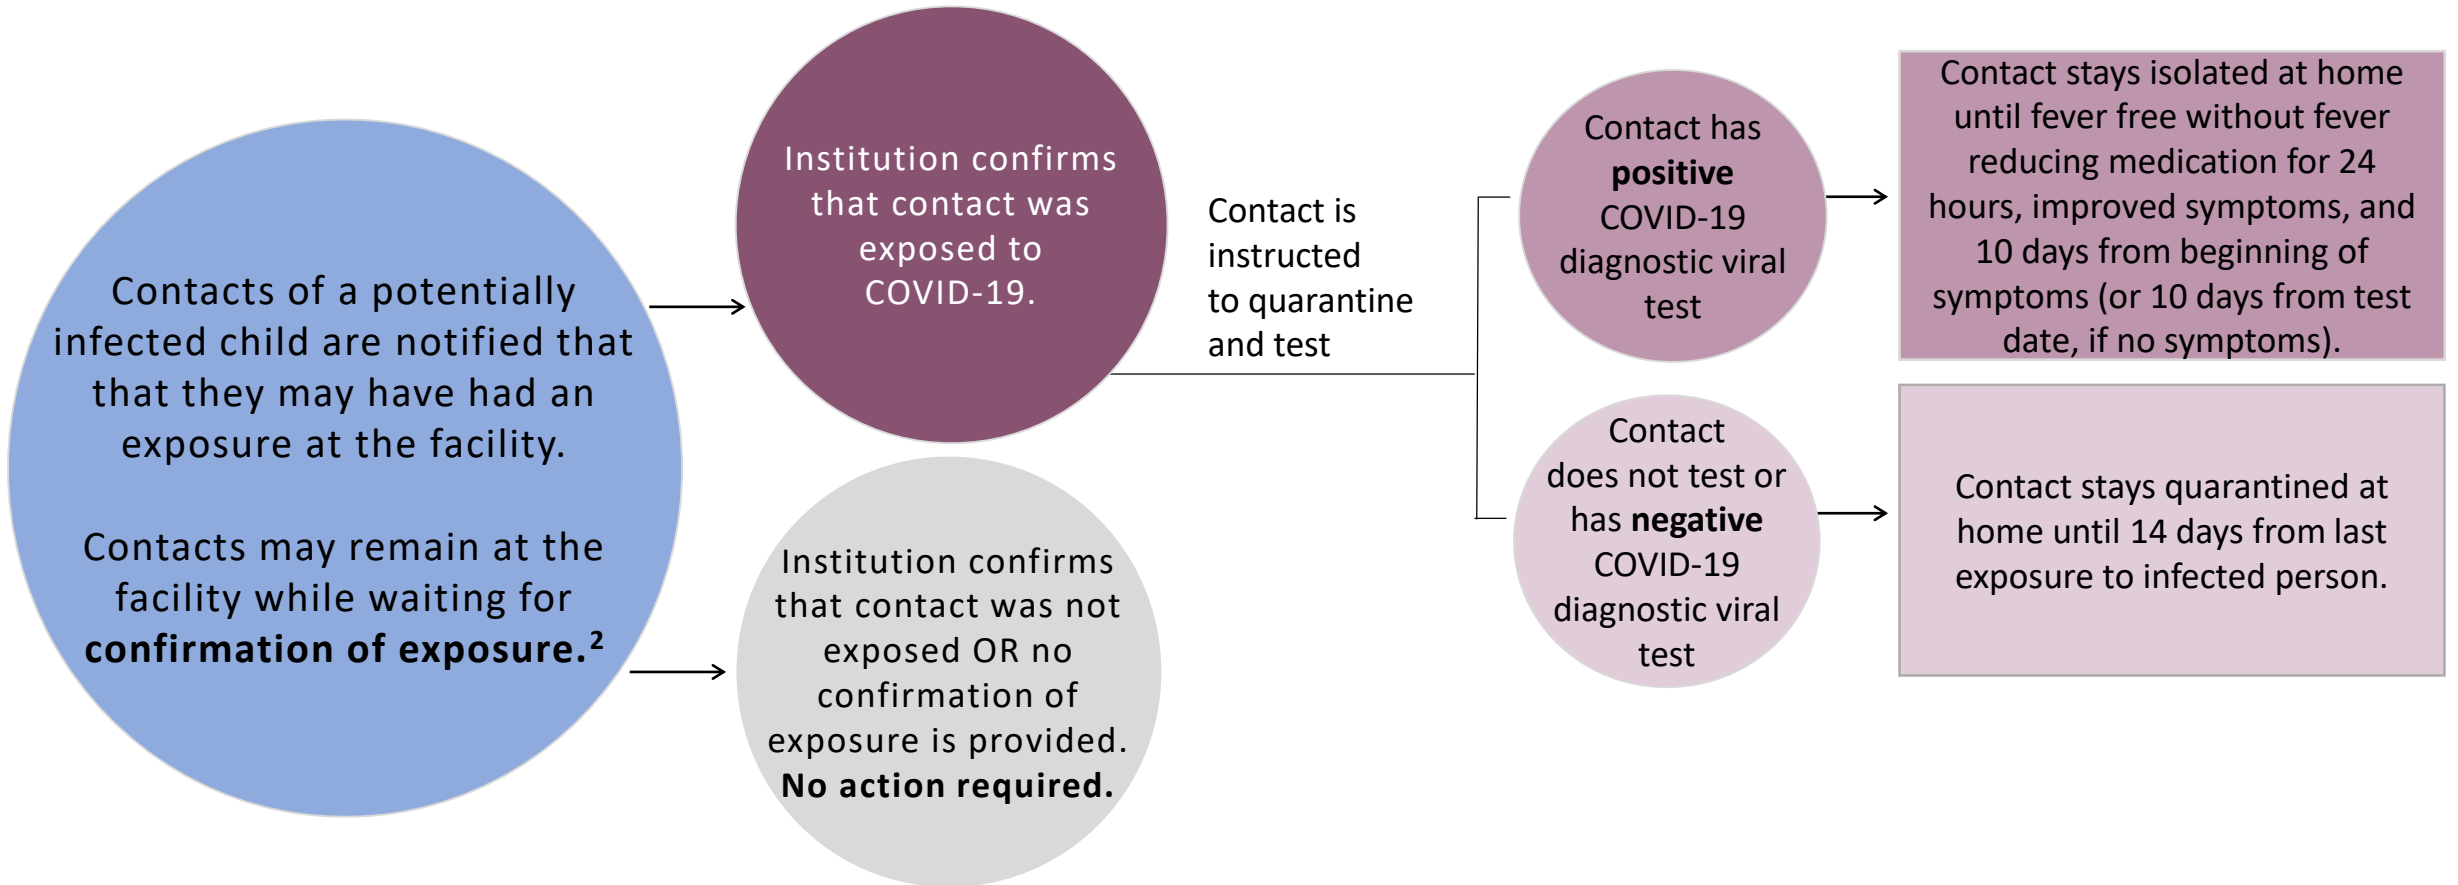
Contacts of a potentially infected child are notified that that they may have had an exposure at the facility.

Contacts may remain at the facility while waiting for **confirmation of exposure.²**

Institution confirms that contact was exposed to COVID-19.

Contact is instructed to quarantine and test

Contact has **positive** COVID-19 diagnostic viral test

Contact stays isolated at home until fever free without fever reducing medication for 24 hours, improved symptoms, and 10 days from beginning of symptoms (or 10 days from test date, if no symptoms).

Contact does not test or has **negative** COVID-19 diagnostic viral test

Contact stays quarantined at home until 14 days from last exposure to infected person.

Institution confirms that contact was not exposed OR no confirmation of exposure is provided. **No action required.**